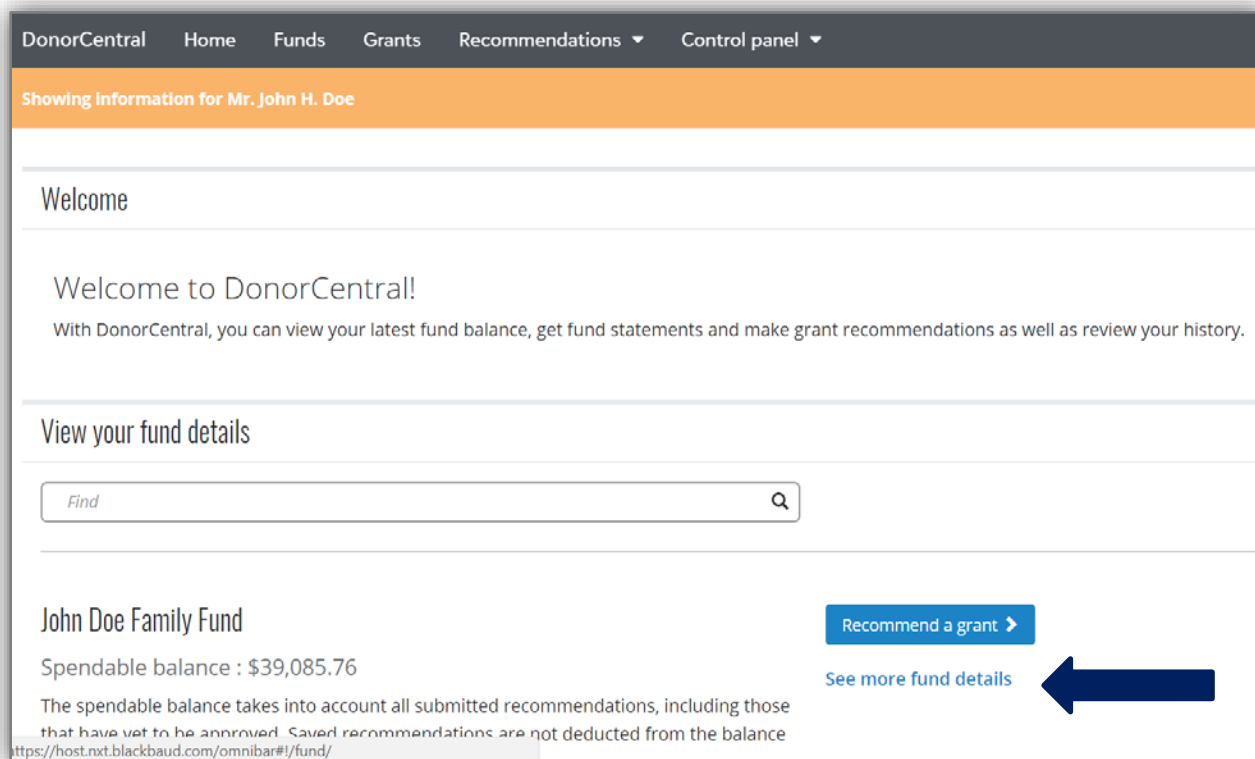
DonorCentral Home Funds Grants Recommendations ▾ Control panel ▾

Showing information for Mr. John H. Doe

Welcome

Welcome to DonorCentral!

With DonorCentral, you can view your latest fund balance, get fund statements and make grant recommendations as well as review your history.

View your fund details

Find

John Doe Family Fund

Spendable balance : $39,085.76

The spendable balance takes into account all submitted recommendations, including those that have yet to be approved. Saved recommendations are not deducted from the balance

Recommend a grant

See more fund details

https://host.nxt.blackbaud.com/omnibar#!/fund/